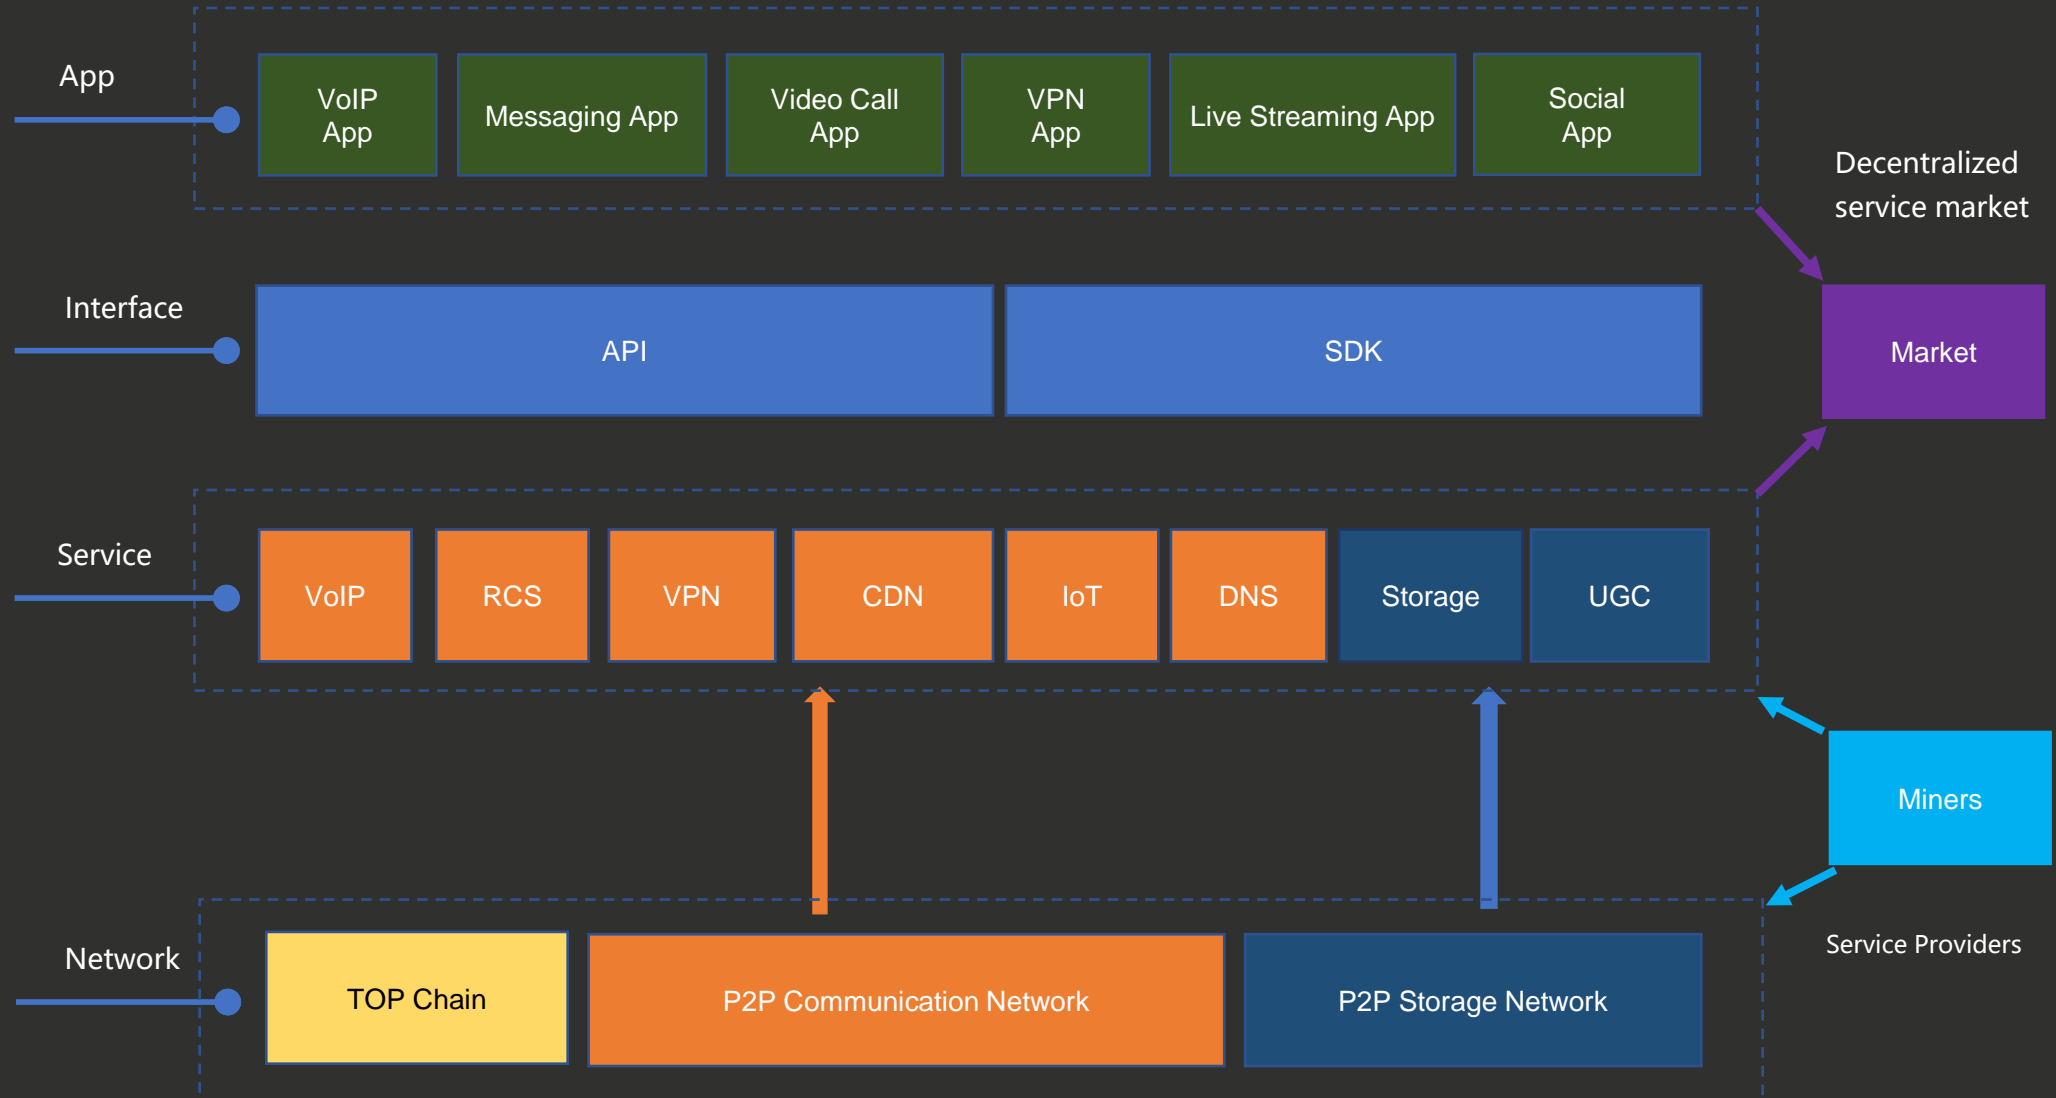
App

VoIP App

Messaging App

Video Call App

VPN App

Live Streaming App

Social App

Decentralized service market

Interface

API

SDK

Market

Service

VoIP

RCS

VPN

CDN

IoT

DNS

Storage

UGC

Miners

Network

TOP Chain

P2P Communication Network

P2P Storage Network

Service Providers